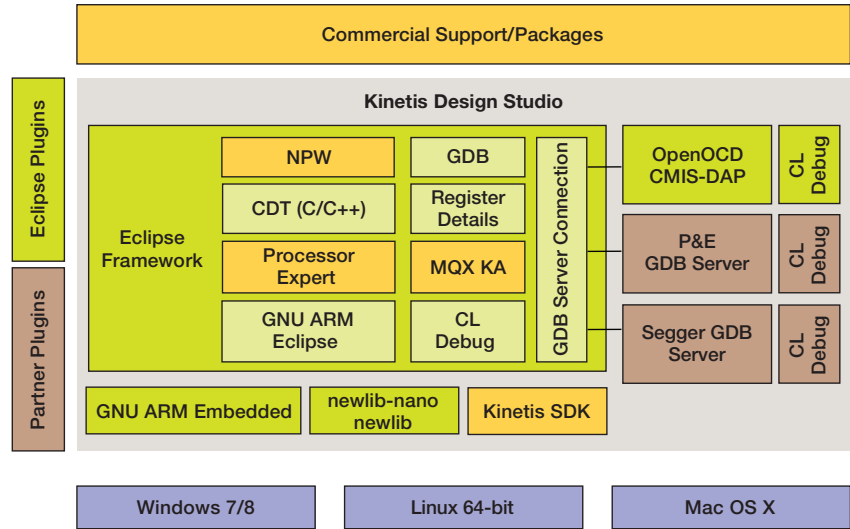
Commercial Support/Packages

Eclipse Plugins

Partner Plugins

Kinetis Design Studio

Eclipse Framework

NPW

CDT (C/C++)

Processor Expert

GNU ARM Eclipse

GDB

Register Details

MQX KA

CL Debug

GDB Server Connection

OpenOCD CMIS-DAP

CL Debug

P&E GDB Server

CL Debug

Segger GDB Server

CL Debug

GNU ARM Embedded

newlib-nano newlib

Kinetis SDK

Windows 7/8

Linux 64-bit

Mac OS X